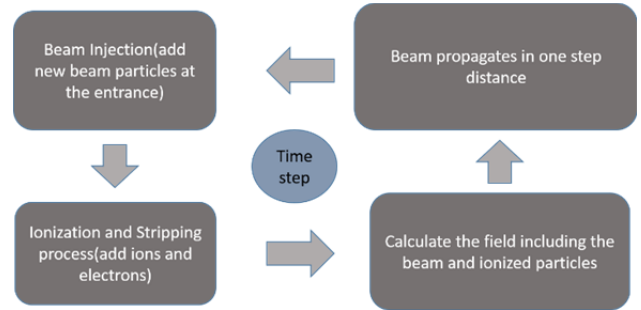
Beam Injection(add new beam particles at the entrance)

Beam propagates in one step distance

Time step

Ionization and Stripping process(add ions and electrons)

Calculate the field including the beam and ionized particles